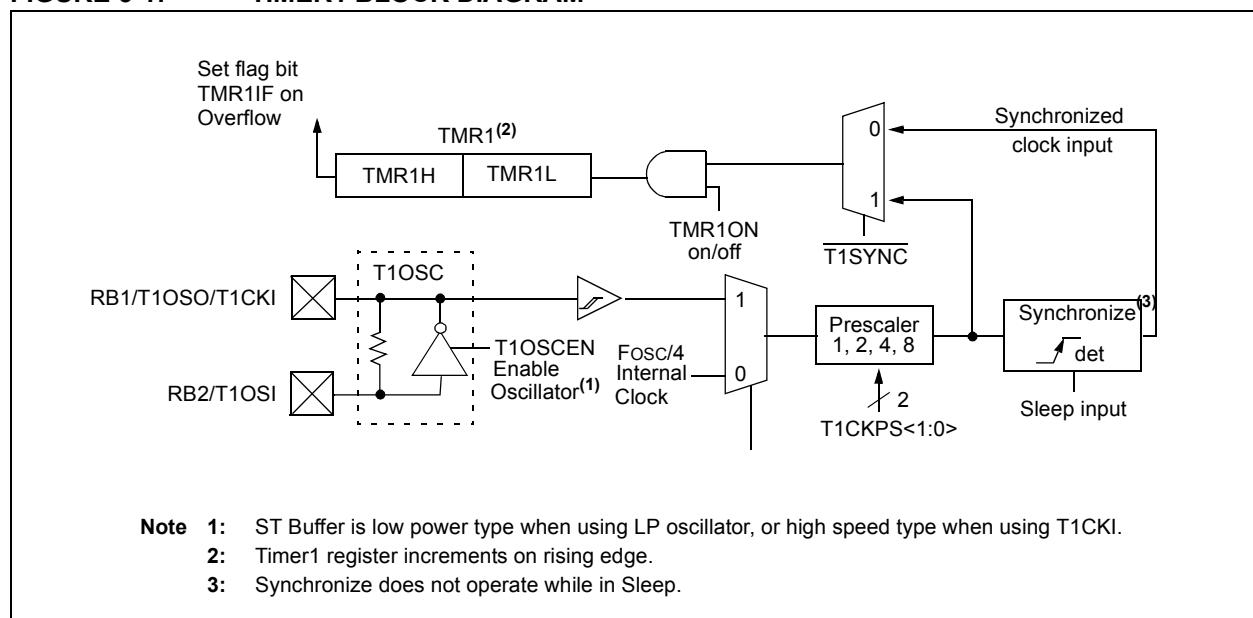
Set flag bit TMR1IF on Overflow

TMR1$^{(2)}$

TMR1H

TMR1L

TMR1ON on/off

0

1

$\overline{T1SYNC}$

Synchronized clock input

T1OSC

RB1/T1OSO/T1CKI

RB2/T1OSI

T1OSCEN Enable Oscillator$^{(1)}$

FOSC/4 Internal Clock

1

0

Prescaler 1, 2, 4, 8

2

T1CKPS<1:0>

Synchronize$^{(3)}$

det

Sleep input

Note 1: ST Buffer is low power type when using LP oscillator, or high speed type when using T1CKI.

2: Timer1 register increments on rising edge.

3: Synchronize does not operate while in Sleep.